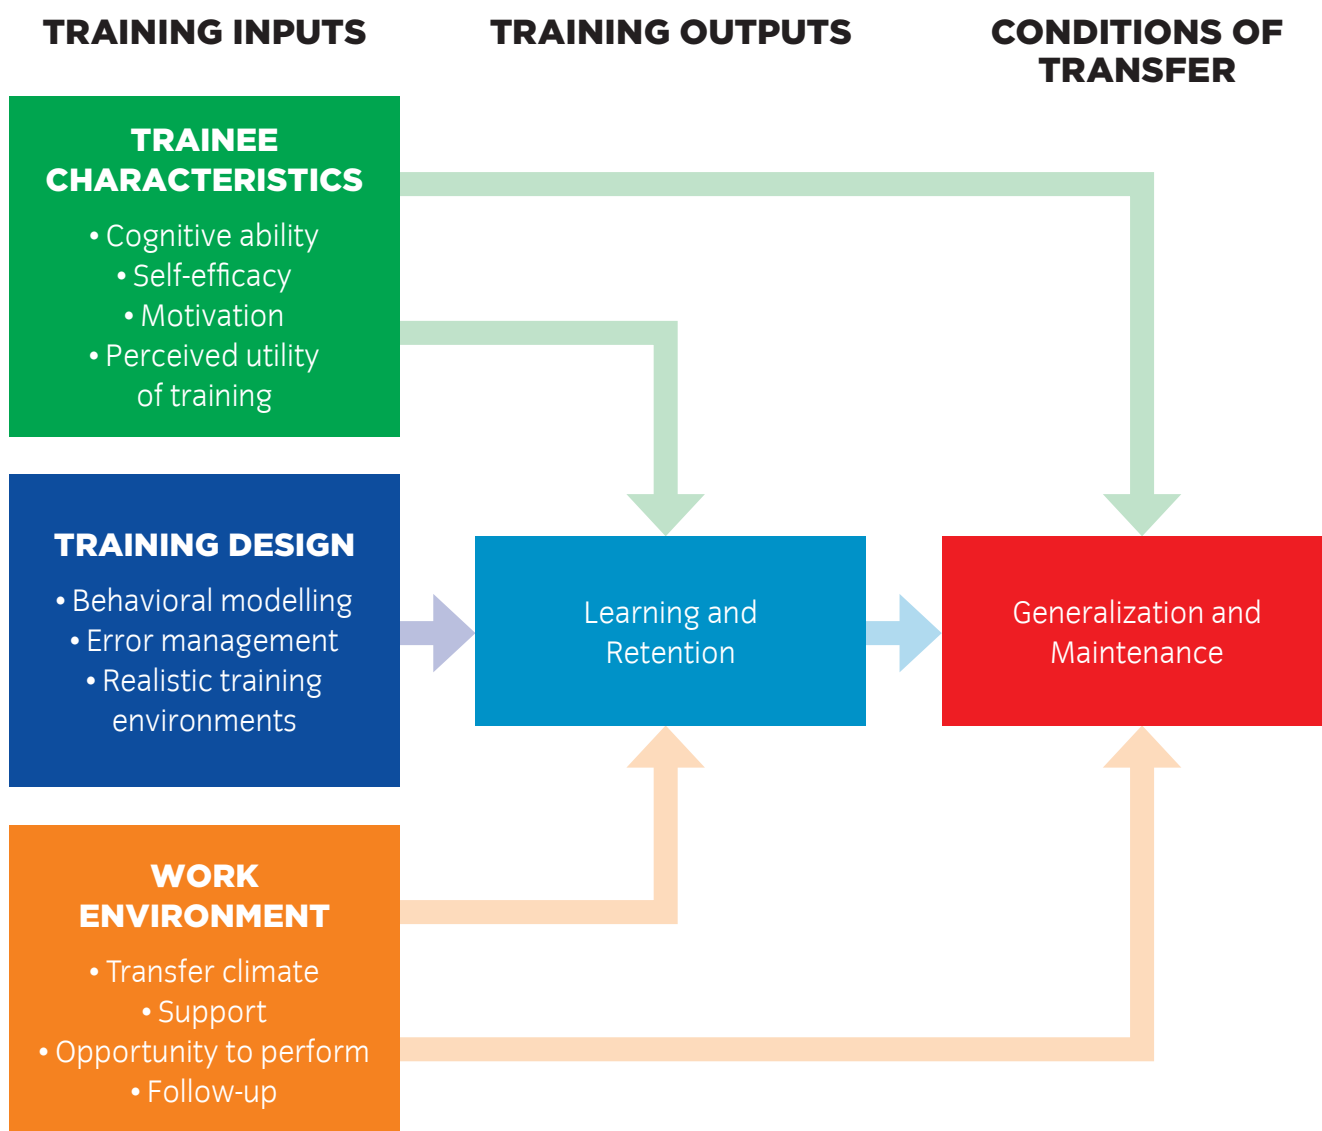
TRAINING INPUTS

TRAINING OUTPUTS

CONDITIONS OF TRANSFER

TRAINEE CHARACTERISTICS

• Cognitive ability
• Self-efficacy
• Motivation
• Perceived utility of training

TRAINING DESIGN

• Behavioral modelling
• Error management
• Realistic training environments

Learning and Retention

Generalization and Maintenance

WORK ENVIRONMENT

• Transfer climate
• Support
• Opportunity to perform
• Follow-up